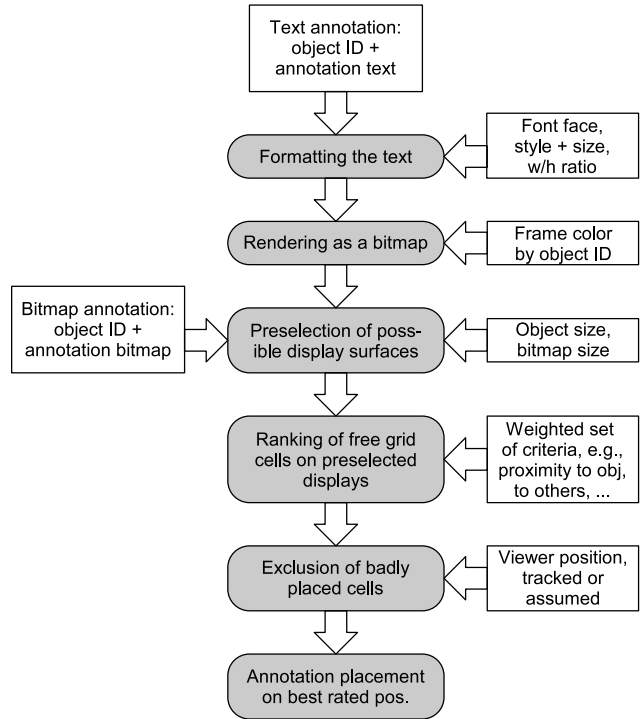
Text annotation: object ID + annotation text

Formatting the text

Font face, style + size, w/h ratio

Rendering as a bitmap

Frame color by object ID

Bitmap annotation: object ID + annotation bitmap

Preselection of possible display surfaces

Object size, bitmap size

Ranking of free grid cells on preselected displays

Weighted set of criteria, e.g., proximity to obj, to others, ...

Exclusion of badly placed cells

Viewer position, tracked or assumed

Annotation placement on best rated pos.